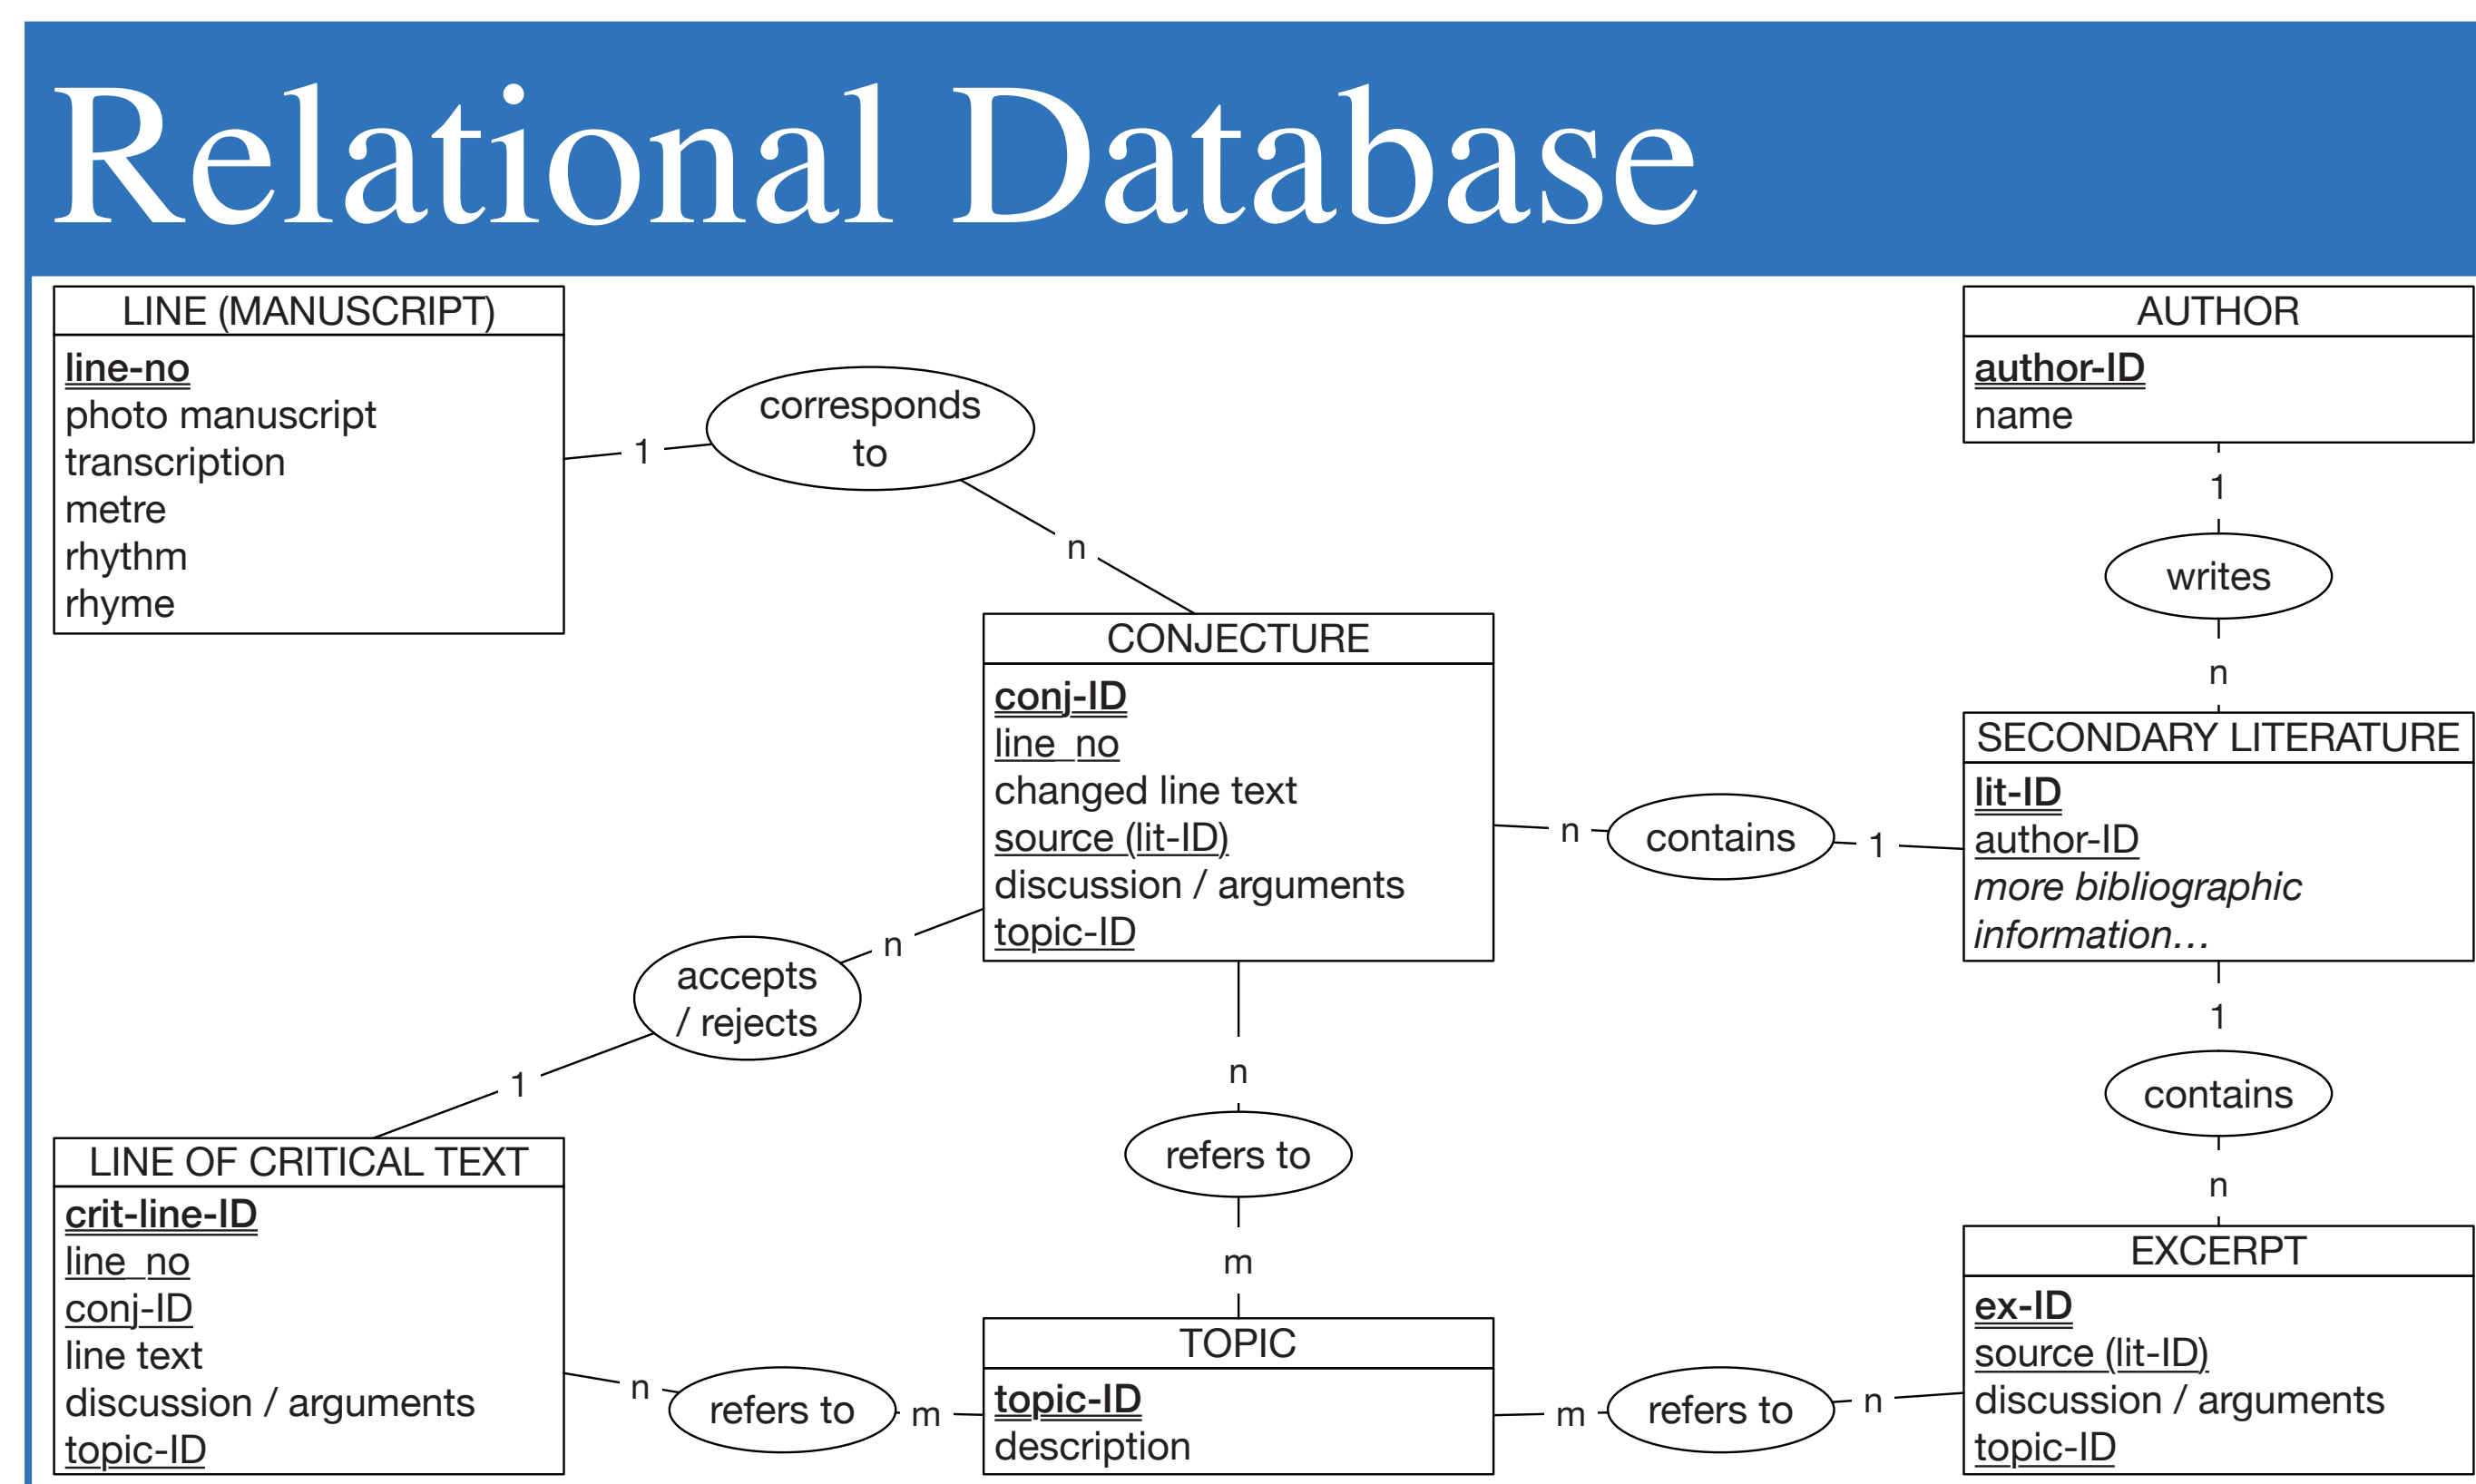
Relational Database

LINE (MANUSCRIPT)
line-no
photo manuscript
transcription
metre
rhythm
rhyme

1
corresponds to
n

AUTHOR
author-ID
name

1
writes
n

CONJECTURE
conj-ID
line_no
changed line text
source (lit-ID)
discussion / arguments
topic-ID

n
contains
1

SECONDARY LITERATURE
lit-ID
author-ID
more bibliographic information…

n
accepts / rejects
1

n
refers to
m

1
contains
n

LINE OF CRITICAL TEXT
crit-line-ID
line_no
conj-ID
line text
discussion / arguments
topic-ID

n
refers to
m

TOPIC
topic-ID
description

m
refers to
n

EXCERPT
ex-ID
source (lit-ID)
discussion / arguments
topic-ID